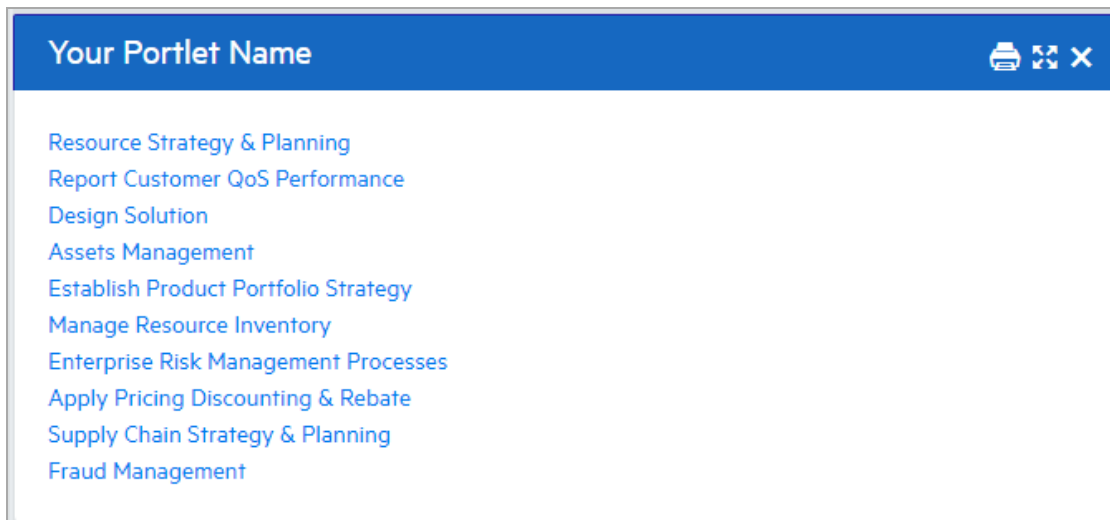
Your Portlet Name

Resource Strategy & Planning
Report Customer QoS Performance
Design Solution
Assets Management
Establish Product Portfolio Strategy
Manage Resource Inventory
Enterprise Risk Management Processes
Apply Pricing Discounting & Rebate
Supply Chain Strategy & Planning
Fraud Management